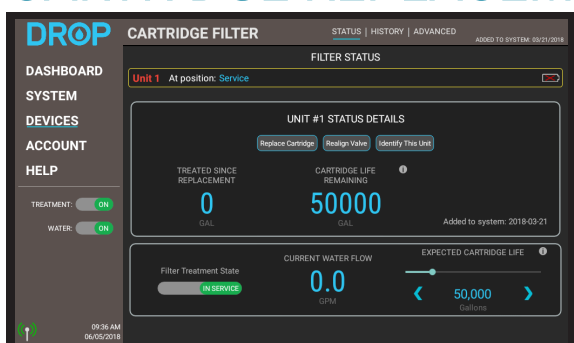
DROP

DASHBOARD
SYSTEM
DEVICES
ACCOUNT
HELP

TREATMENT: ON
WATER: ON

09:36 AM
06/05/2018

CARTRIDGE FILTER

STATUS | HISTORY | ADVANCED

ADDED TO SYSTEM: 03/21/2018

FILTER STATUS

Unit 1 At position: Service

UNIT #1 STATUS DETAILS

Replace Cartridge
Realign Valve
Identify This Unit

TREATED SINCE REPLACEMENT
0
GAL

CARTRIDGE LIFE REMAINING
50000
GAL

Added to system: 2018-03-21

Filter Treatment State
IN SERVICE

CURRENT WATER FLOW
0.0
GPM

EXPECTED CARTRIDGE LIFE
50,000
Gallons